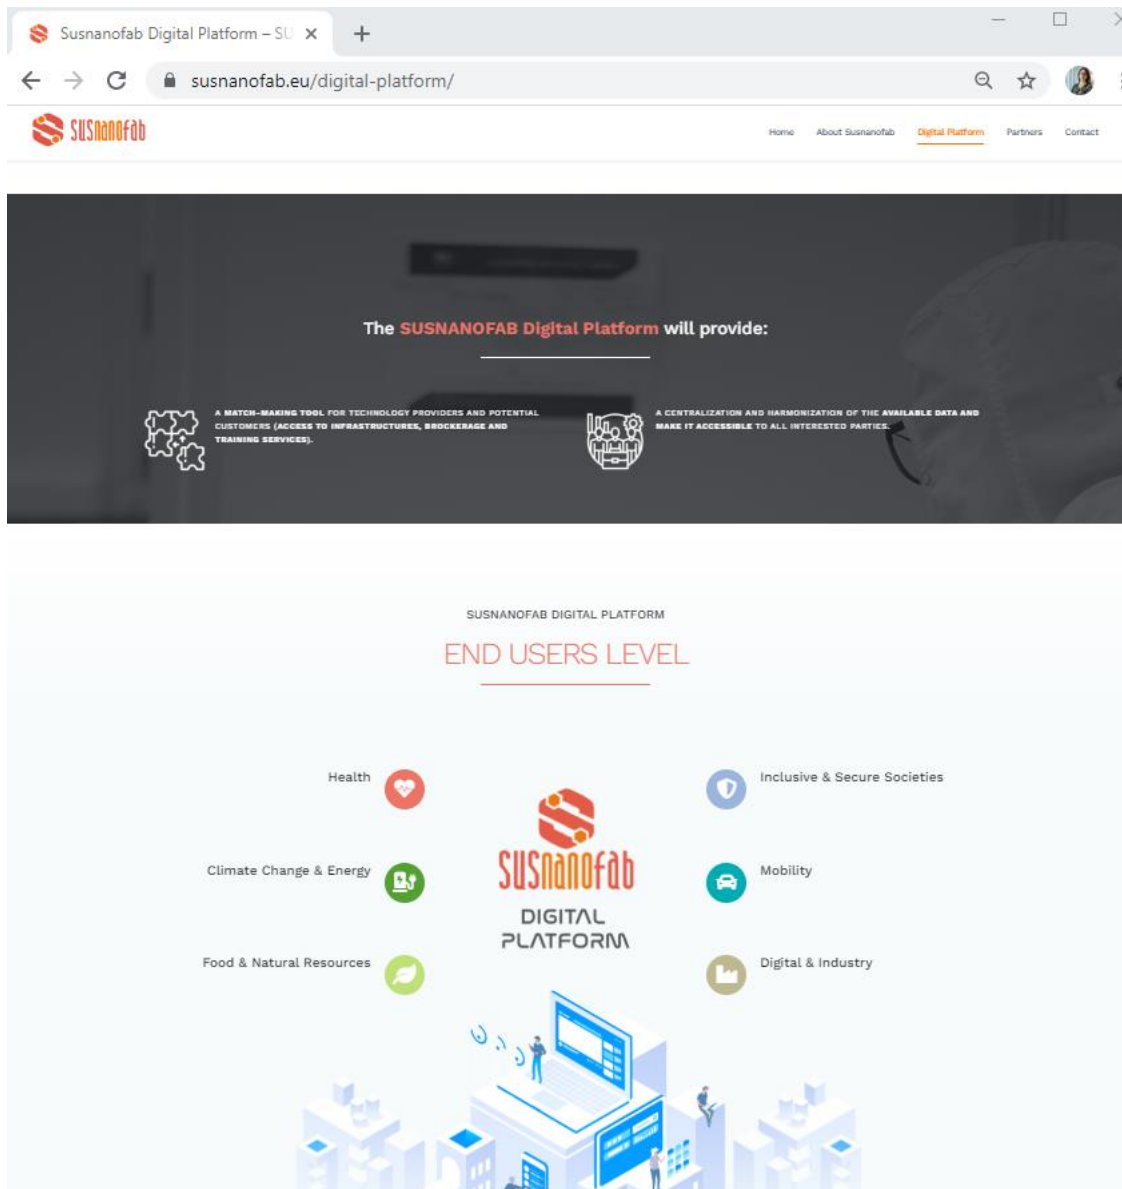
Susnanofab Digital Platform – SU ×

susnanofab.eu/digital-platform/

SUSnanofab

Home About Susnanofab Digital Platform Partners Contact

The SUSNANOFAB Digital Platform will provide:

A MATCH-MAKING TOOL FOR TECHNOLOGY PROVIDERS AND POTENTIAL CUSTOMERS (ACCESS TO INFRASTRUCTURES, BROCKERAGE AND TRAINING SERVICES).

A CENTRALIZATION AND HARMONIZATION OF THE AVAILABLE DATA AND MAKE IT ACCESSIBLE TO ALL INTERESTED PARTIES.

SUSNANOFAB DIGITAL PLATFORM

END USERS LEVEL

Health

Inclusive & Secure Societies

Climate Change & Energy

Mobility

Food & Natural Resources

Digital & Industry

SUSnanofab

DIGITAL PLATFORM